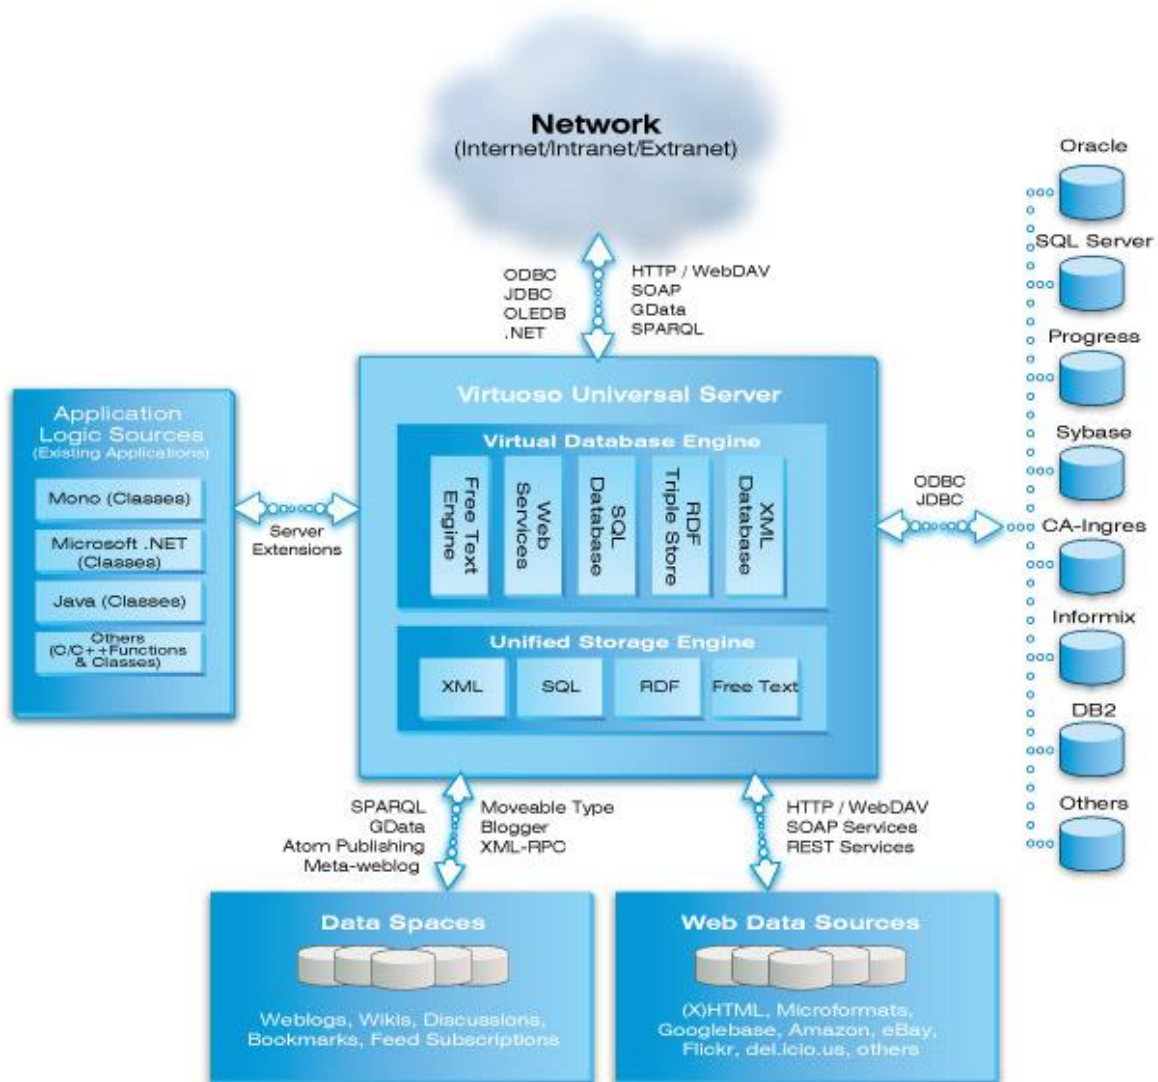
Network
(Internet/Intranet/Extranet)

ODBC
JDBC
OLEDB
.NET

HTTP / WebDAV
SOAP
GData
SPARQL

Application Logic Sources
(Existing Applications)

Mono (Classes)

Microsoft .NET (Classes)

Java (Classes)

Others (C/C++Functions & Classes)

Server Extensions

Virtuoso Universal Server

Virtual Database Engine

Free Text Engine

Web Services

SQL Database

RDF Triple Store

XML Database

Unified Storage Engine

XML

SQL

RDF

Free Text

ODBC
JDBC

Oracle

SQL Server

Progress

Sybase

CA-Ingres

Informix

DB2

Others

SPARQL
GData
Atom Publishing
Meta-weblog

Moveable Type
Blogger
XML-RPC

HTTP / WebDAV
SOAP Services
REST Services

Data Spaces

Weblogs, Wikis, Discussions, Bookmarks, Feed Subscriptions

Web Data Sources

(X)HTML, Microformats, Googlebase, Amazon, eBay, Flickr, del.icio.us, others